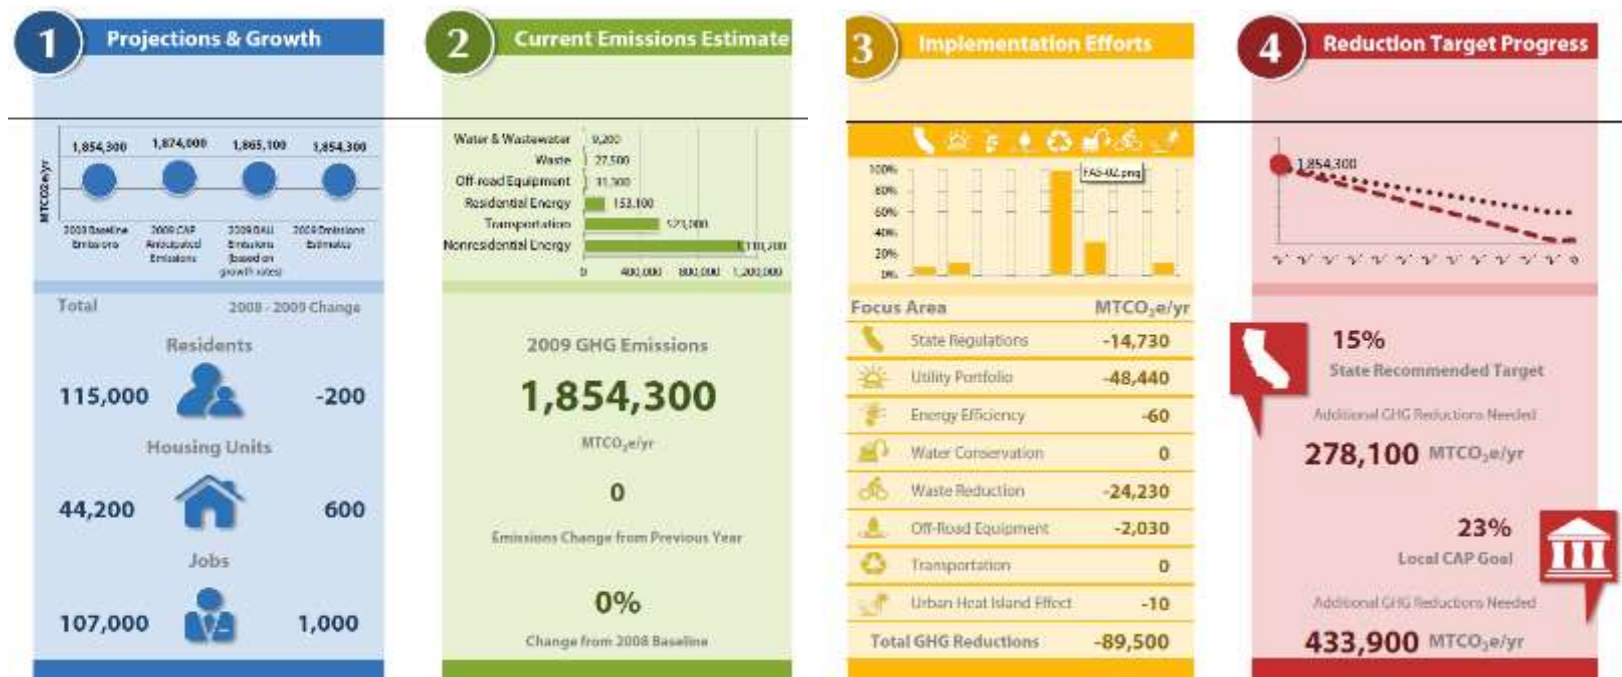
1 Projections & Growth

MTCO2e/yr

1,854,300 1,874,000 1,865,100 1,854,300

2008 Baseline Emissions | 2009 CAP Anticipated Emissions | 2009 BAU Emissions (based on growth rates) | 2009 Emissions Estimates

Total 2008 - 2009 Change

Residents
115,000 -200

Housing Units
44,200 600

Jobs
107,000 1,000

2 Current Emissions Estimate

Water & Wastewater 9,200
Waste 27,500
Off-road Equipment 31,300
Residential Energy 153,100
Transportation 521,000
Nonresidential Energy 1,110,200

0 400,000 800,000 1,200,000

2009 GHG Emissions

1,854,300

MTCO$_2$e/yr

0

Emissions Change from Previous Year

0%

Change from 2008 Baseline

3 Implementation Efforts

100% 80% 60% 40% 20% 0%

FAS-M2.png

| Focus Area | MTCO$_2$e/yr |
|---|---|
| State Regulations | -14,730 |
| Utility Portfolio | -48,440 |
| Energy Efficiency | -60 |
| Water Conservation | 0 |
| Waste Reduction | -24,230 |
| Off-Road Equipment | -2,030 |
| Transportation | 0 |
| Urban Heat Island Effect | -10 |
| Total GHG Reductions | -89,500 |

4 Reduction Target Progress

1,854,300

15%
State Recommended Target
Additional GHG Reductions Needed
278,100 MTCO$_2$e/yr

23%
Local CAP Goal
Additional GHG Reductions Needed
433,900 MTCO$_2$e/yr